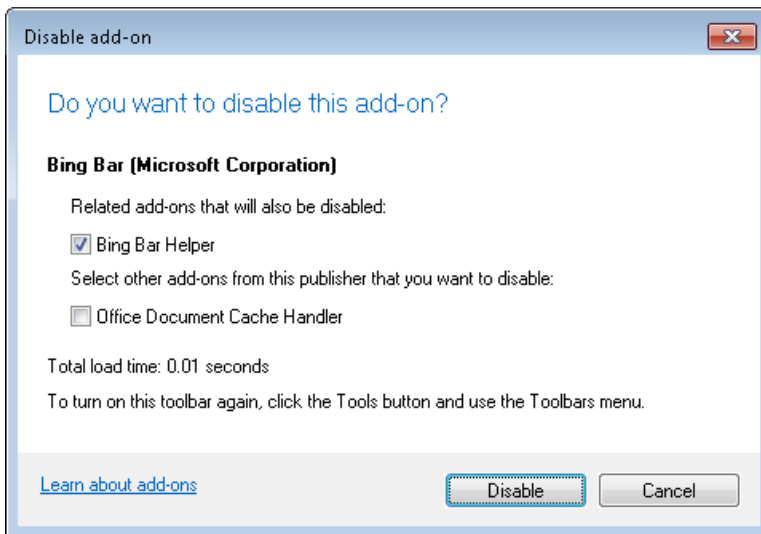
Disable add-on

Do you want to disable this add-on?

Bing Bar (Microsoft Corporation)

Related add-ons that will also be disabled:

Bing Bar Helper

Select other add-ons from this publisher that you want to disable:

Office Document Cache Handler

Total load time: 0.01 seconds

To turn on this toolbar again, click the Tools button and use the Toolbars menu.

Learn about add-ons

Disable

Cancel